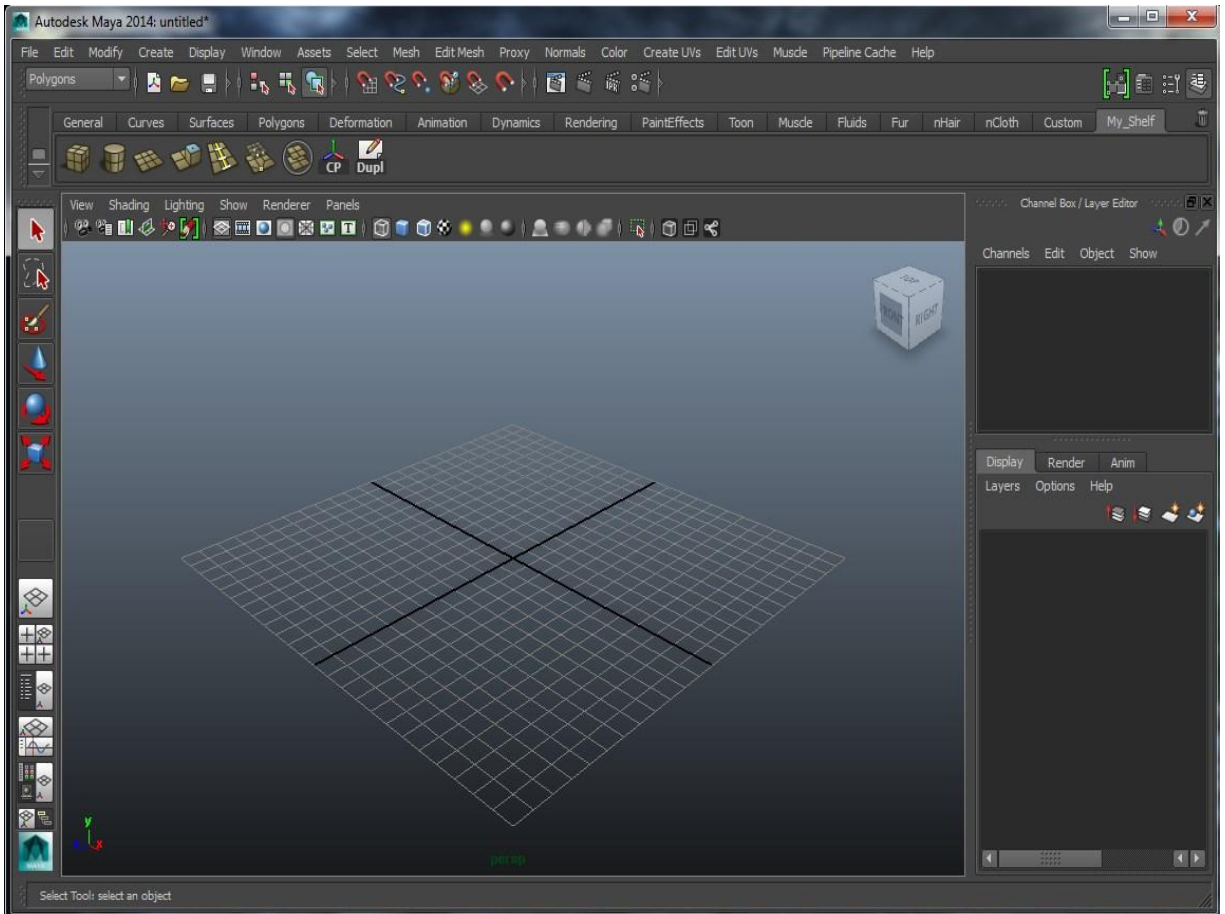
Autodesk Maya 2014: untitled*

File Edit Modify Create Display Window Assets Select Mesh Edit Mesh Proxy Normals Color Create UVs Edit UVs Muscle Pipeline Cache Help

Polygons

General Curves Surfaces Polygons Deformation Animation Dynamics Rendering PaintEffects Toon Muscle Fluids Fur nHair nCloth Custom My_Shelf

CP Dupl

View Shading Lighting Show Renderer Panels

TOP FRONT RIGHT

y x

persp

Channel Box / Layer Editor

Channels Edit Object Show

Display Render Anim

Layers Options Help

Select Tool: select an object